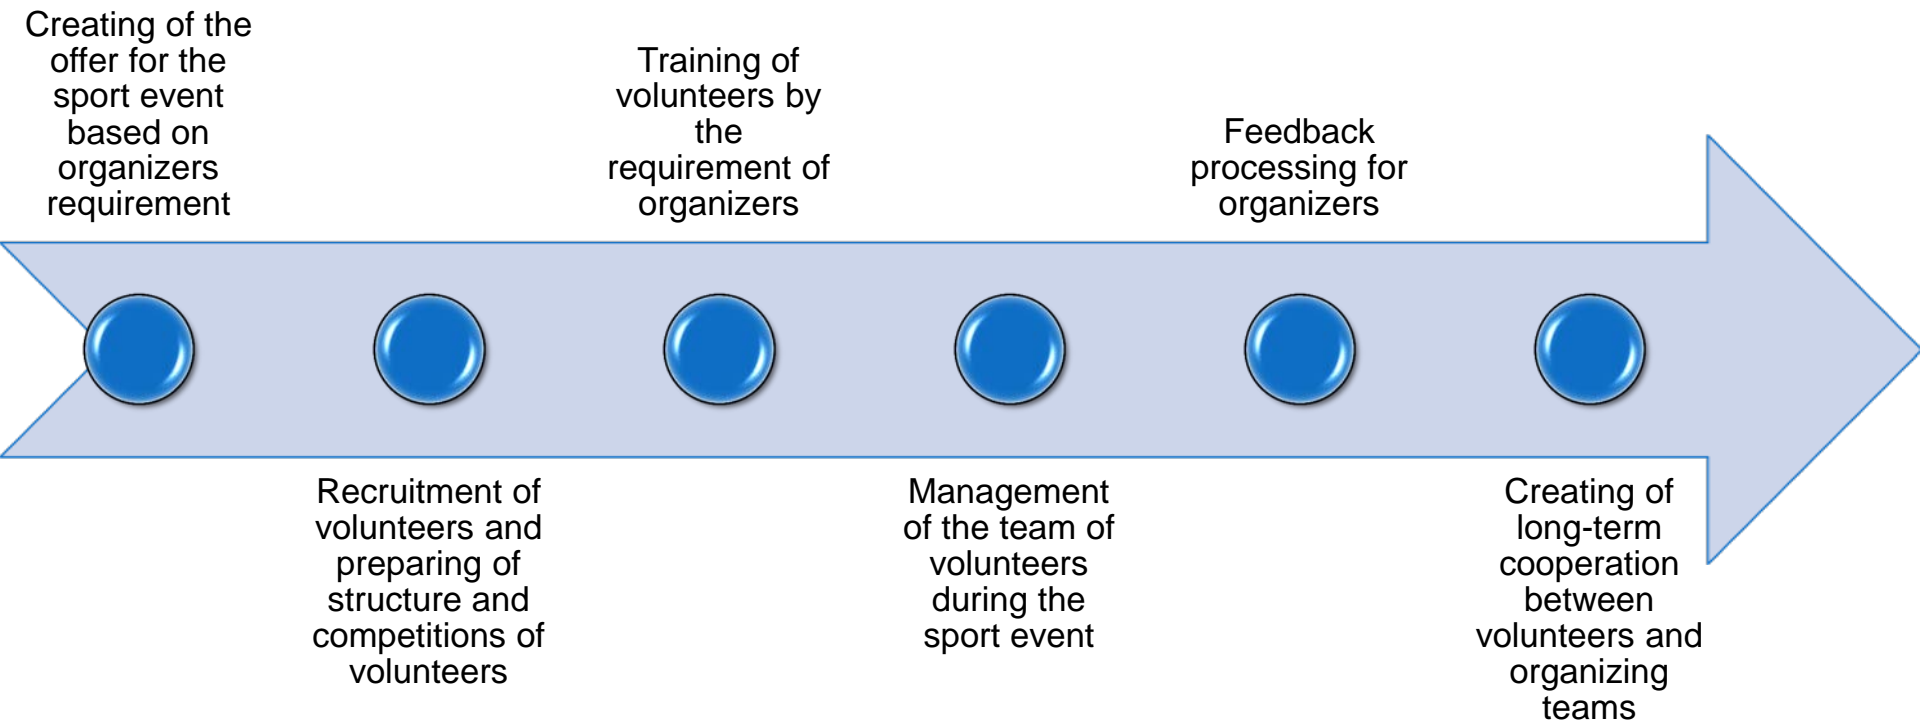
Creating of the offer for the sport event based on organizers requirement

Recruitment of volunteers and preparing of structure and competitions of volunteers

Training of volunteers by the requirement of organizers

Management of the team of volunteers during the sport event

Feedback processing for organizers

Creating of long-term cooperation between volunteers and organizing teams